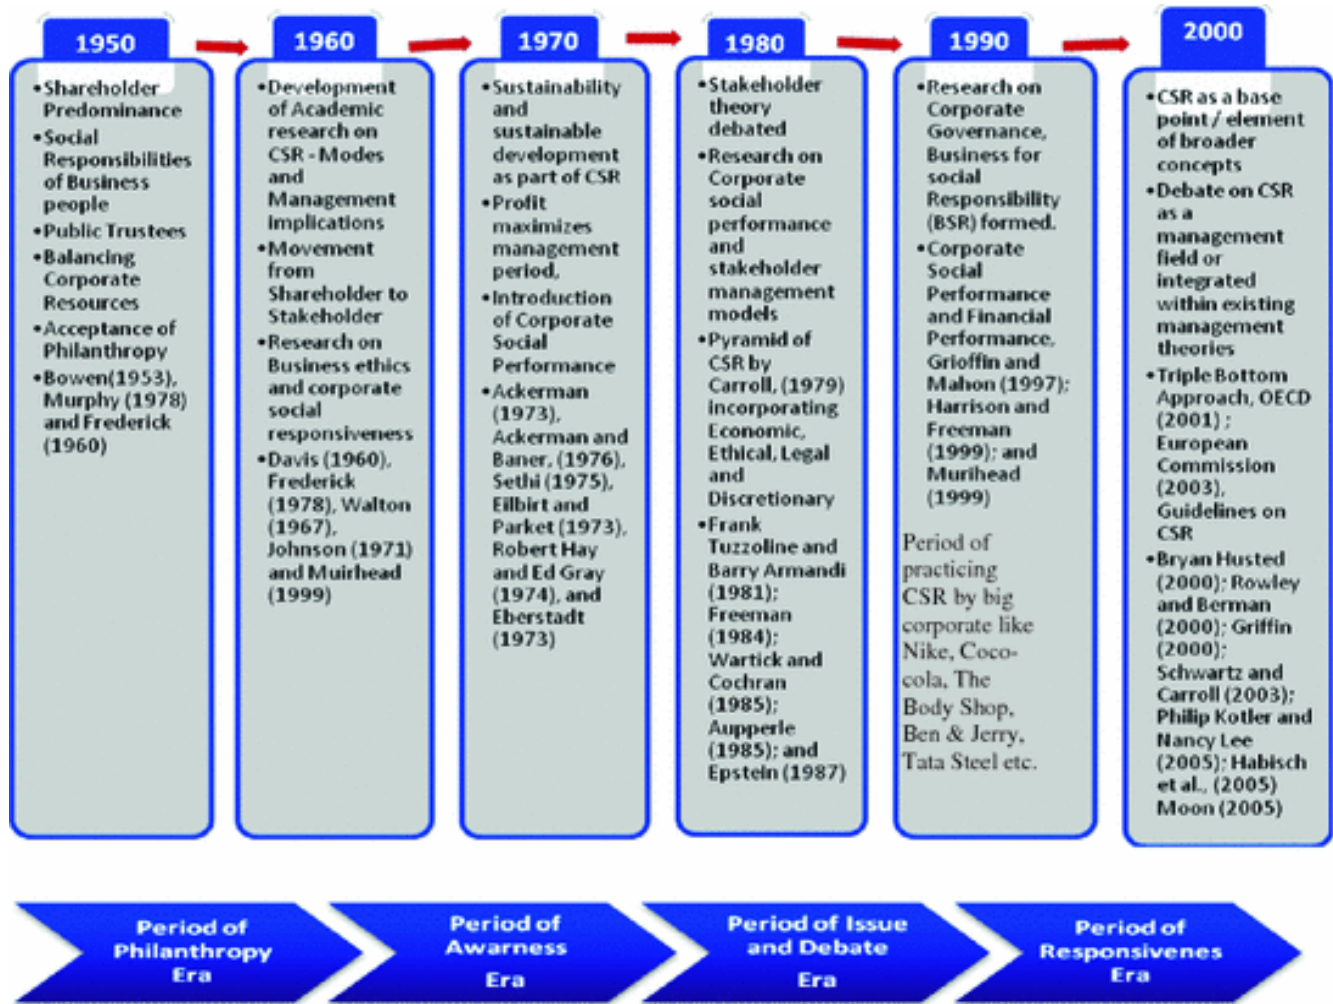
1950

•Shareholder Predominance
•Social Responsibilities of Business people
•Public Trustees
•Balancing Corporate Resources
•Acceptance of Philanthropy
•Bowen(1953), Murphy (1978) and Frederick (1960)

1960

•Development of Academic research on CSR - Modes and Management implications
•Movement from Shareholder to Stakeholder
•Research on Business ethics and corporate social responsiveness
•Davis (1960), Frederick (1978), Walton (1967), Johnson (1971) and Muirhead (1999)

1970

•Sustainability and sustainable development as part of CSR
•Profit maximizes management period,
•Introduction of Corporate Social Performance
•Ackerman (1973), Ackerman and Baner, (1976), Sethi (1975), Eilbirt and Parket (1973), Robert Hay and Ed Gray (1974), and Eberstadt (1973)

1980

•Stakeholder theory debated
•Research on Corporate social performance and stakeholder management models
•Pyramid of CSR by Carroll, (1979) incorporating Economic, Ethical, Legal and Discretionary
•Frank Tuzzoline and Barry Armandi (1981); Freeman (1984); Wartick and Cochran (1985); Aupperle (1985); and Epstein (1987)

1990

•Research on Corporate Governance, Business for social Responsibility (BSR) formed.
•Corporate Social Performance and Financial Performance, Grioffin and Mahon (1997); Harrison and Freeman (1999); and Murihead (1999)

Period of practicing CSR by big corporate like Nike, Coco-cola, The Body Shop, Ben & Jerry, Tata Steel etc.

2000

•CSR as a base point / element of broader concepts
•Debate on CSR as a management field or integrated within existing management theories
•Triple Bottom Approach, OECD (2001) ; European Commission (2003), Guidelines on CSR
•Bryan Husted (2000); Rowley and Berman (2000); Griffin (2000); Schwartz and Carroll (2003); Philip Kotler and Nancy Lee (2005); Habisch et al., (2005) Moon (2005)

Period of Philanthropy Era

Period of Awarness Era

Period of Issue and Debate Era

Period of Responsivenes Era